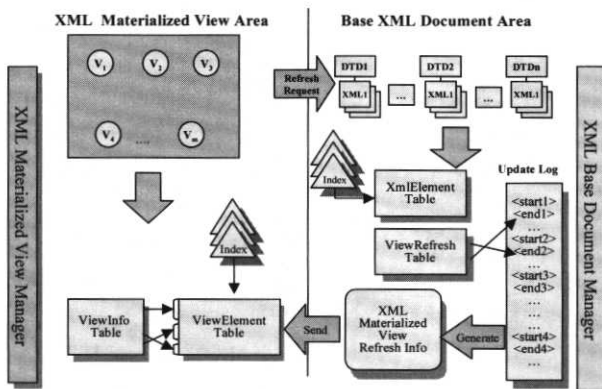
XML Materialized View Area

Base XML Document Area

XML Materialized View Manager

$V_1$ $V_2$ $V_3$

$V_4$ .... $V_m$

Refresh Request

DTD1 DTD2 DTDn

XML1 ... XML1 ... XML1

Index

XmlElement Table

Update Log

ViewRefresh Table

<start1>
<end1>
...
<start2>
<end2>
...
<start3>
<end3>
...
...
...
<start4>
<end4>
...

Index

ViewInfo Table

ViewElement Table

Send

XML Materialized View Refresh Info

Generate

XML Base Document Manager